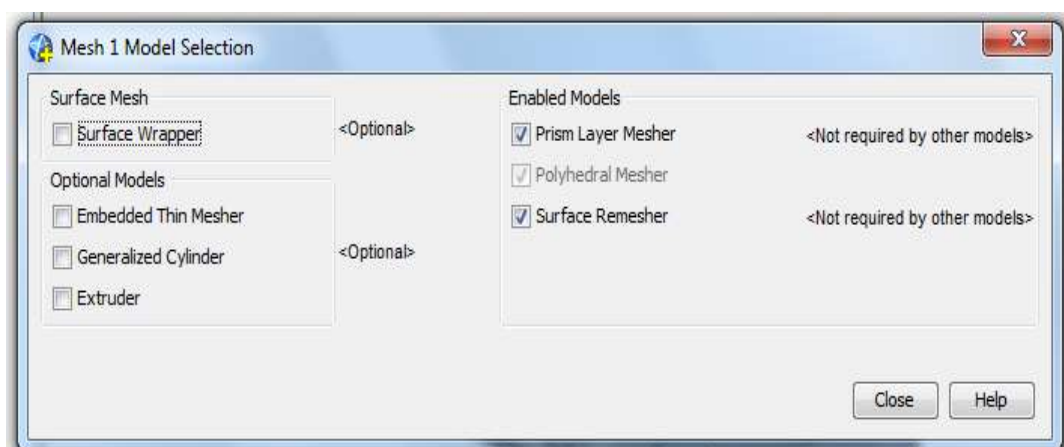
Mesh 1 Model Selection

Surface Mesh
Surface Wrapper

<Optional>

Optional Models
Embedded Thin Mesher
Generalized Cylinder
Extruder

<Optional>

Enabled Models
Prism Layer Mesher <Not required by other models>
Polyhedral Mesher
Surface Remesher <Not required by other models>

Close Help